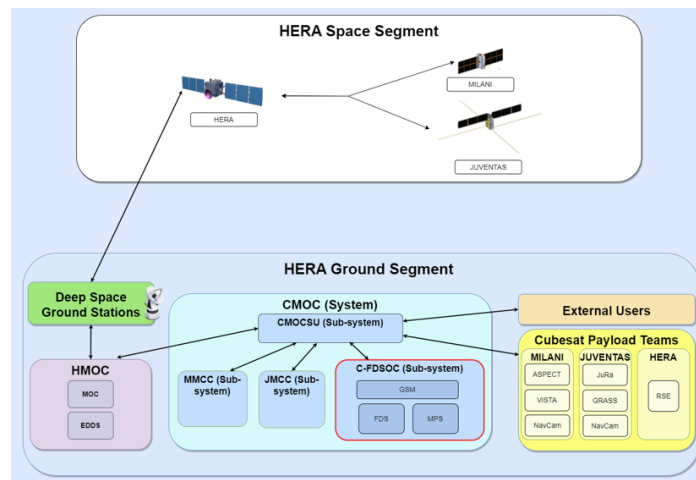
HERA Space Segment

HERA

MILANI

JUVENTAS

HERA Ground Segment

Deep Space Ground Stations

HMOC

MOC

EDDS

CMOC (System)

CMOCSU (Sub-system)

MMCC (Sub-system)

JMCC (Sub-system)

C-FDSOC (Sub-system)

GSM

FDS

MPS

External Users

Cubesat Payload Teams

MILANI

ASPECT

VISTA

NavCam

JUVENTAS

JuRa

GRASS

NavCam

HERA

RSE